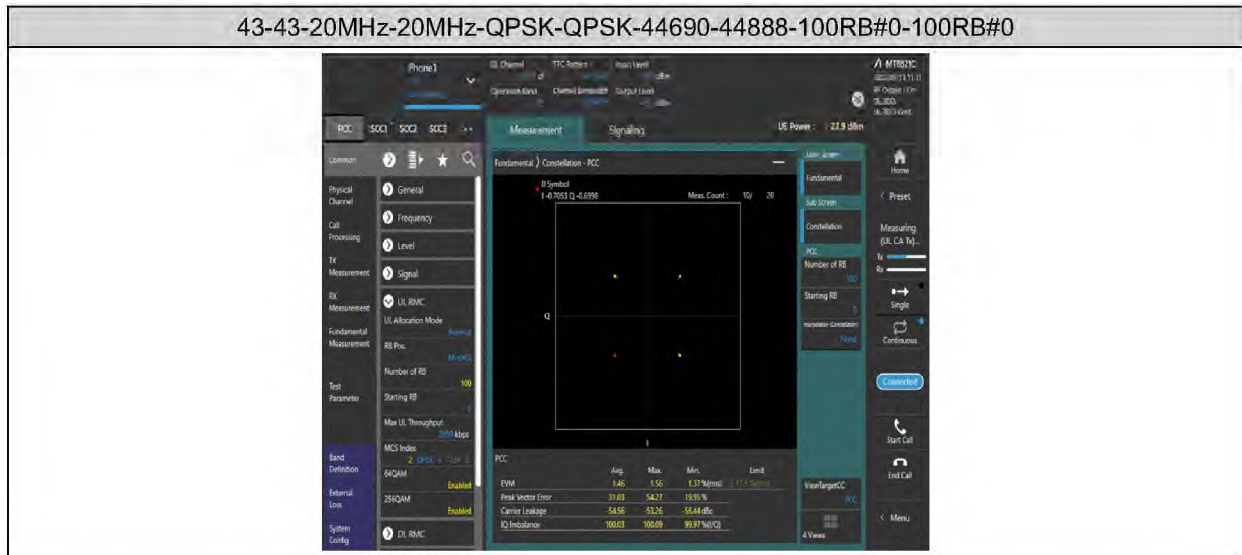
43-43-20MHz-20MHz-QPSK-QPSK-44690-44888-100RB#0-100RB#0

Phone1

UL Channel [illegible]
TPC Pattern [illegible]
Input Level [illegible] dBm
Operation Band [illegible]
Channel Bandwidth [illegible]
Output Level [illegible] dBm

MT8821C
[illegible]
RF Output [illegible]
UL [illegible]

PCC SCC1 SCC2 SCC3

Measurement
Signaling

UE Power : 22.9 dBm

Common
Physical Channel
Call Processing
TX Measurement
RX Measurement
Fundamental Measurement
Test Parameter
Band Definition
External Loss
System Config

General
Frequency
Level
Signal
UL RMC
UL Allocation Mode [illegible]
RB Pos. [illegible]
Number of RB 100
Starting RB 0
Max UL Throughput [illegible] kbps
MCS Index 2 QPSK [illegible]
64QAM Enabled
256QAM Enabled
DL RMC

Fundamental ) Constellation - PCC

0 Symbol
I -0.7053 Q -0.6998

Meas. Count : 10/ 20

Q
I

PCC

| | Avg. | Max. | Min. | Limit |
|---|---|---|---|---|
| EVM | 1.46 | 1.56 | 1.37 %(rms) | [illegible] |
| Peak Vector Error | 31.03 | 54.27 | 19.95 % | |
| Carrier Leakage | -54.56 | -53.26 | -55.44 dBc | |
| IQ Imbalance | 100.03 | 100.09 | 99.97 %(I/Q) | |

Main Screen
Fundamental
Sub Screen
Constellation
PCC
Number of RB 100
Starting RB 0
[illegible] None
ViewTargetCC PCC
4 Views

Home
Preset
Measuring (UL CA Tx)...
Tx
Rx
Single
Continuous
Connected
Start Call
End Call
Menu